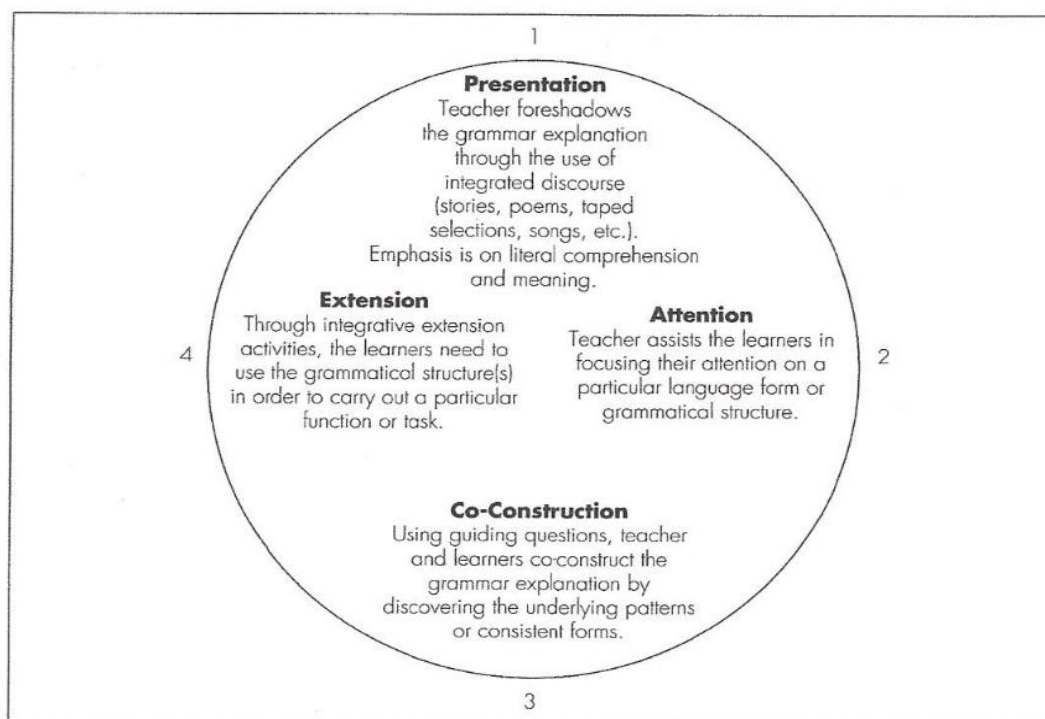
1

Presentation
Teacher foreshadows the grammar explanation through the use of integrated discourse (stories, poems, taped selections, songs, etc.). Emphasis is on literal comprehension and meaning.

4

Extension
Through integrative extension activities, the learners need to use the grammatical structure(s) in order to carry out a particular function or task.

Attention
Teacher assists the learners in focusing their attention on a particular language form or grammatical structure.

2

Co-Construction
Using guiding questions, teacher and learners co-construct the grammar explanation by discovering the underlying patterns or consistent forms.

3